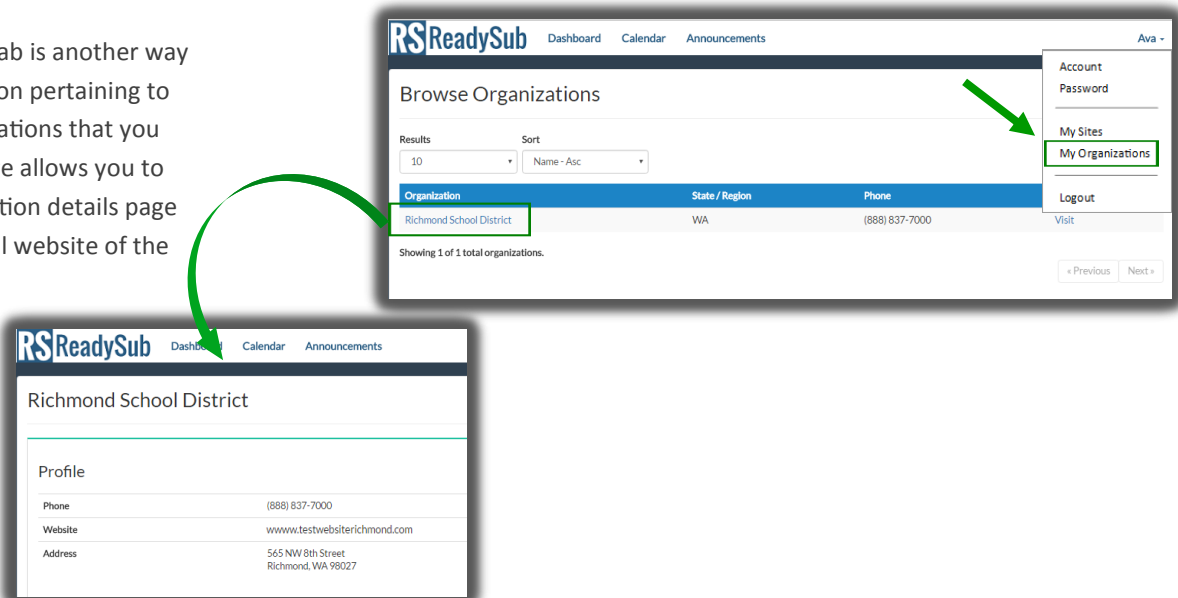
ab is another way
on pertaining to
ations that you
e allows you to
tion details page
l website of the

RS ReadySub Dashboard Calendar Announcements Ava

Account
Password
My Sites
My Organizations
Logout

Browse Organizations

Results
10
Sort
Name - Asc

| Organization | State / Region | Phone | |
|---|---|---|---|
| Richmond School District | WA | (888) 837-7000 | Visit |

Showing 1 of 1 total organizations.

« Previous Next »

RS ReadySub Dashboard Calendar Announcements

Richmond School District

Profile

| Phone | (888) 837-7000 |
|---|---|
| Website | www.testwebsiterichmond.com |
| Address | 565 NW 8th Street Richmond, WA 98027 |